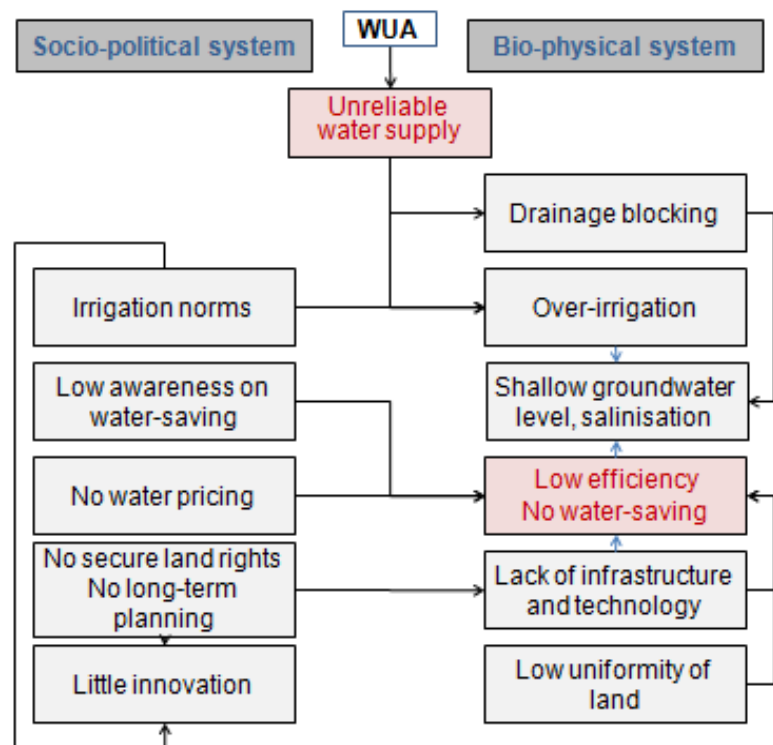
Socio-political system

WUA

Bio-physical system

Unreliable water supply

Drainage blocking

Irrigation norms

Over-irrigation

Low awareness on water-saving

Shallow groundwater level, salinisation

No water pricing

Low efficiency
No water-saving

No secure land rights
No long-term planning

Lack of infrastructure and technology

Little innovation

Low uniformity of land